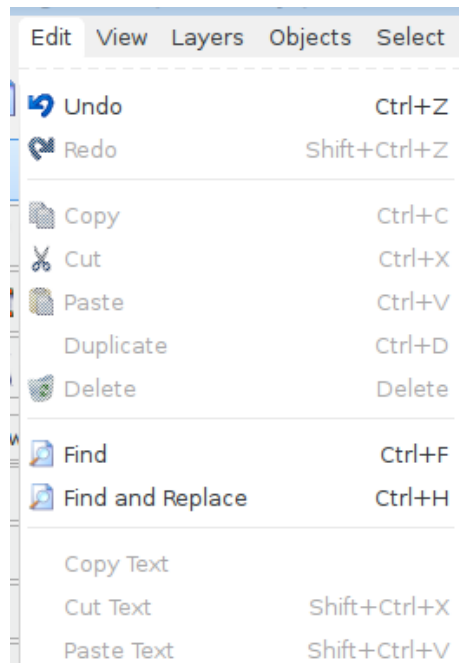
Edit View Layers Objects Select

Undo Ctrl+Z
Redo Shift+Ctrl+Z

Copy Ctrl+C
Cut Ctrl+X
Paste Ctrl+V
Duplicate Ctrl+D
Delete Delete

Find Ctrl+F
Find and Replace Ctrl+H

Copy Text
Cut Text Shift+Ctrl+X
Paste Text Shift+Ctrl+V